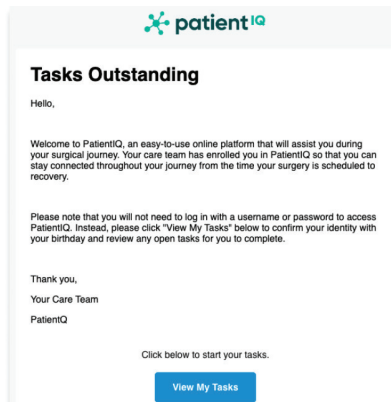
patient IQ

Tasks Outstanding

Hello,

Welcome to PatientIQ, an easy-to-use online platform that will assist you during your surgical journey. Your care team has enrolled you in PatientIQ so that you can stay connected throughout your journey from the time your surgery is scheduled to recovery.

Please note that you will not need to log in with a username or password to access PatientIQ. Instead, please click "View My Tasks" below to confirm your identity with your birthday and review any open tasks for you to complete.

Thank you,

Your Care Team

PatientQ

Click below to start your tasks.

View My Tasks